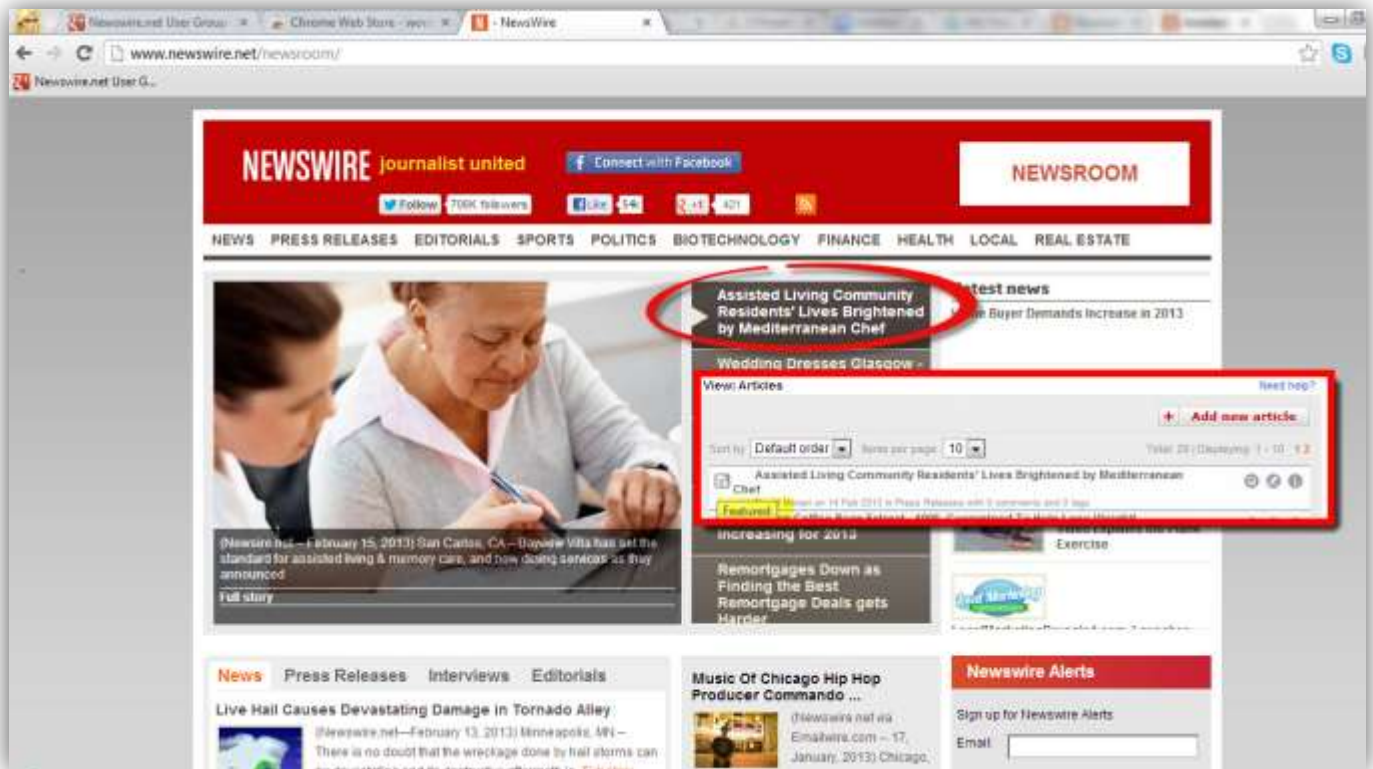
Newswire.net User Group × Chrome Web Store - wo × NewsWire ×

www.newswire.net/newsroom/

Newswire.net User G...

NEWSWIRE journalist united

Connect with Facebook

NEWSROOM

Follow 706K followers Like 54 +1 421

NEWS PRESS RELEASES EDITORIALS SPORTS POLITICS BIOTECHNOLOGY FINANCE HEALTH LOCAL REAL ESTATE

Assisted Living Community Residents' Lives Brightened by Mediterranean Chef

Wedding Dresses Glasgow -

atest news

Buyer Demands Increase in 2013

View: Articles

Need help?

+ Add new article

Sort by Default order Items per page 10

Total 20 | Displaying 1 - 10 1 2

Assisted Living Community Residents' Lives Brightened by Mediterranean Chef

Featured

Increasing for 2013

Exercise

(Newswire.net— February 15, 2013) San Carlos, CA— Bayview Villa has set the standard for assisted living & memory care, and how doing services as they announced

Full story

Remortgages Down as Finding the Best Remortgage Deals gets Harder

News Press Releases Interviews Editorials

Live Hail Causes Devastating Damage in Tornado Alley

(Newswire.net— February 13, 2013) Minneapolis, MN — There is no doubt that the wreckage done by hail storms can

Music Of Chicago Hip Hop Producer Commando ...

(Newswire.net via Emailwire.com — 17, January, 2013) Chicago,

Newswire Alerts

Sign up for Newswire Alerts

Email